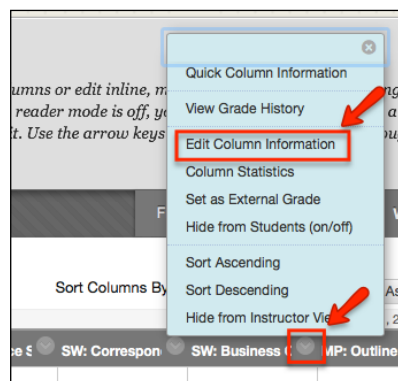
umns or edit inline, m
reader mode is off, y
it. Use the arrow keys

Quick Column Information
View Grade History
Edit Column Information
Column Statistics
Set as External Grade
Hide from Students (on/off)
Sort Ascending
Sort Descending
Hide from Instructor Vie

F
Sort Columns By
As
, 2
e S SW: Correspo SW: Business MP: Outline